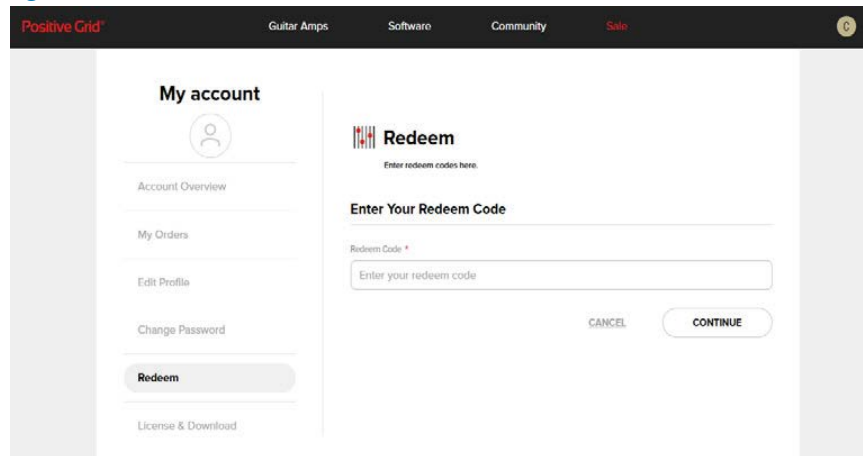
Positive Grid®

Guitar Amps

Software

Community

Sale

C

My account

Account Overview

My Orders

Edit Profile

Change Password

Redeem

License & Download

Redeem

Enter redeem codes here.

Enter Your Redeem Code

Redeem Code *

Enter your redeem code

CANCEL

CONTINUE